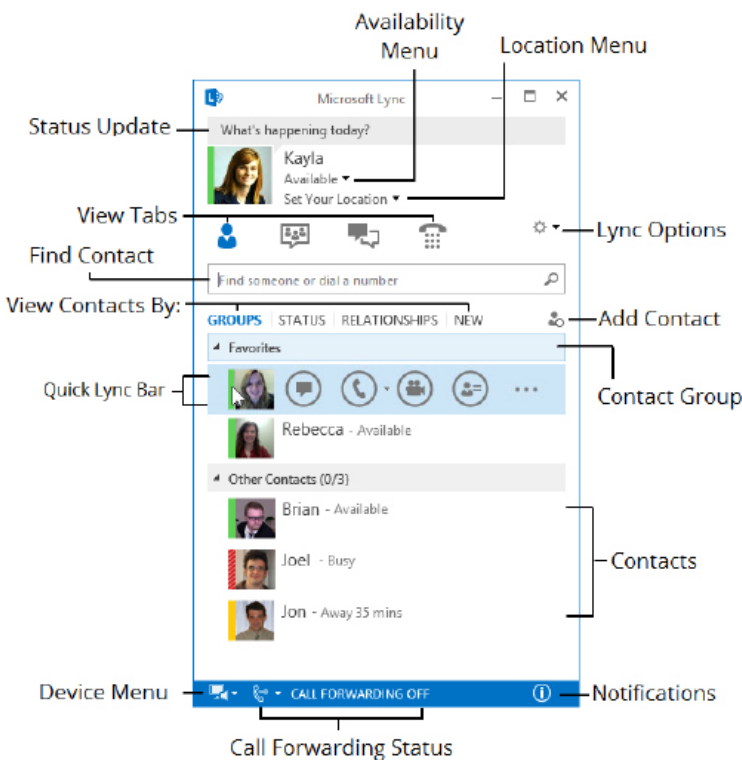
Availability Menu

Location Menu

Microsoft Lync

Status Update

What's happening today?

Kayla

Available ▾

Set Your Location ▾

View Tabs

Lync Options

Find Contact

Find someone or dial a number

View Contacts By:

GROUPS | STATUS | RELATIONSHIPS | NEW

Add Contact

Favorites

Quick Lync Bar

Contact Group

Rebecca - Available

Other Contacts (0/3)

Brian - Available

Joel - Busy

Contacts

Jon - Away 35 mins

Device Menu

CALL FORWARDING OFF

Notifications

Call Forwarding Status